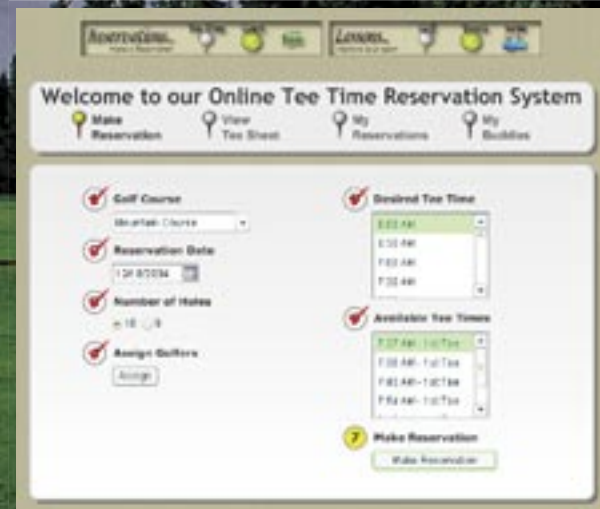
Reservations
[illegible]

Lessons
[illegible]

Welcome to our Online Tee Time Reservation System

Make Reservation

View Tee Sheet

My Reservations

My Buddies

Golf Course

Mountain Course

Reservation Date

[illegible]

Number of Holes

18 9

Assign Golfers

Assign

Desired Tee Time

6:52 AM
6:55 AM
7:02 AM
7:03 AM

Available Tee Times

7:27 AM - 1st Tee
7:36 AM - 1st Tee
7:45 AM - 1st Tee
7:54 AM - 1st Tee

7 Make Reservation

Make Reservation